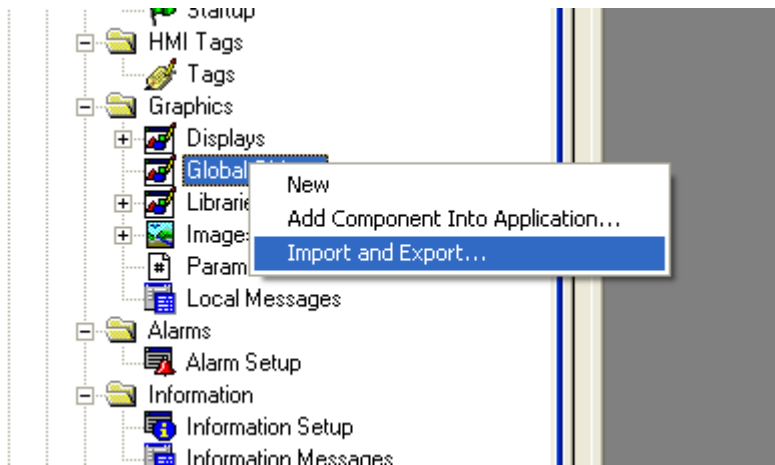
Startup
HMI Tags
Tags
Graphics
Displays
Global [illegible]
Librarie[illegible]
Image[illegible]
Param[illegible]
Local Messages
Alarms
Alarm Setup
Information
Information Setup
Information Messages

New
Add Component Into Application...
Import and Export...